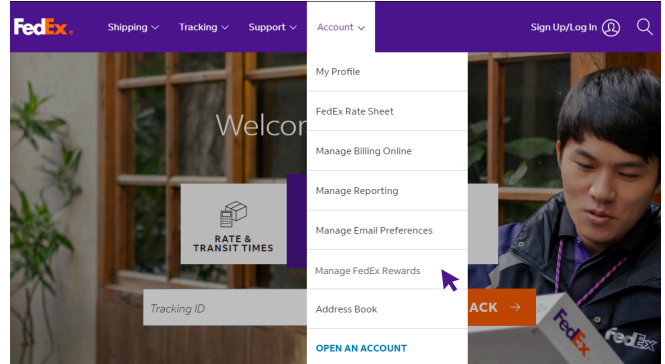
FedEx.

Shipping Tracking Support Account

Sign Up/Log In

My Profile

FedEx Rate Sheet

Manage Billing Online

Manage Reporting

Manage Email Preferences

Manage FedEx Rewards

Address Book

OPEN AN ACCOUNT

Welco

RATE & TRANSIT TIMES

Tracking ID

ACK →

FedEx

FedEx